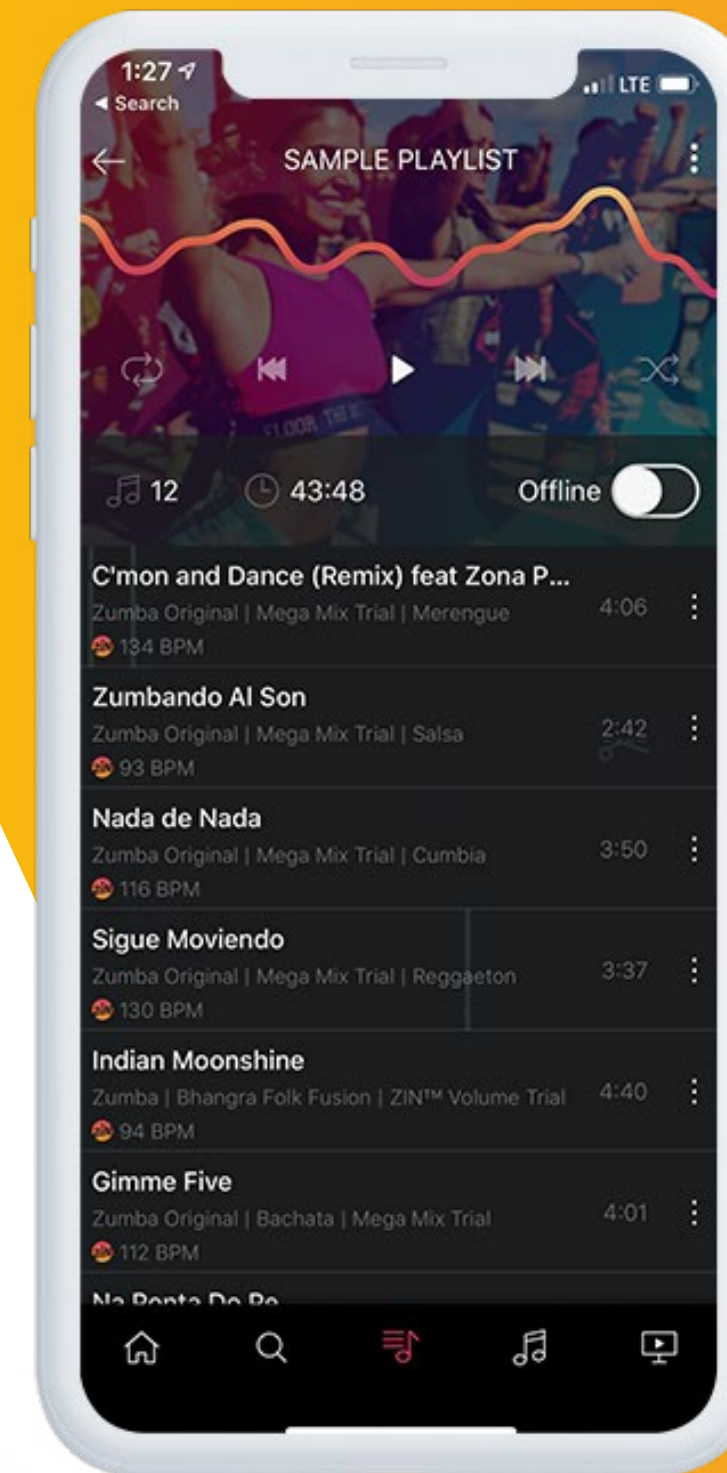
1:27
◂ Search
LTE

SAMPLE PLAYLIST

12
43:48
Offline

C'mon and Dance (Remix) feat Zona P...
Zumba Original | Mega Mix Trial | Merengue
134 BPM
4:06

Zumbando Al Son
Zumba Original | Mega Mix Trial | Salsa
93 BPM
2:42

Nada de Nada
Zumba Original | Mega Mix Trial | Cumbia
116 BPM
3:50

Sigue Moviendo
Zumba Original | Mega Mix Trial | Reggaeton
130 BPM
3:37

Indian Moonshine
Zumba | Bhangra Folk Fusion | ZIN™ Volume Trial
94 BPM
4:40

Gimme Five
Zumba Original | Bachata | Mega Mix Trial
112 BPM
4:01

Na Ponta Do Pe